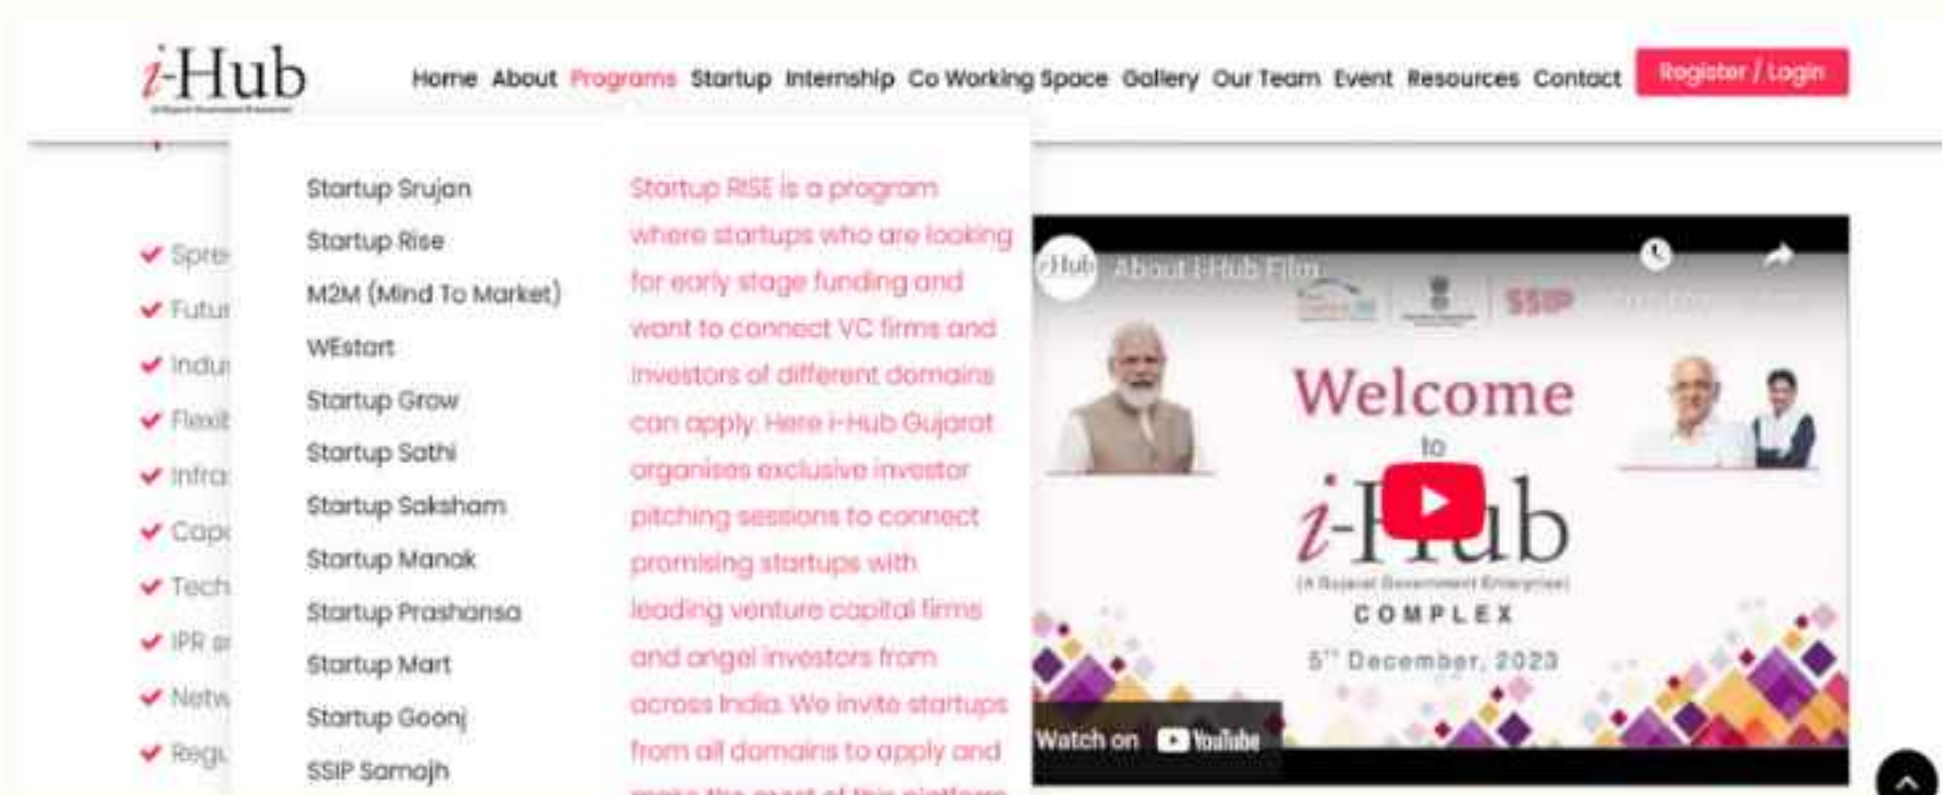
i-Hub
(A Gujarat Government Enterprise)

Home About Programs Startup Internship Co Working Space Gallery Our Team Event Resources Contact Register / Login

Spre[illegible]
Futu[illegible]
Indu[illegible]
Flexi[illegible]
Infra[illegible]
Cap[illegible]
Tech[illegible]
IPR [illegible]
Netw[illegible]
Regu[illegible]

Startup Srujan
Startup Rise
M2M (Mind To Market)
WEstart
Startup Grow
Startup Sathi
Startup Saksham
Startup Manak
Startup Prashansa
Startup Mart
Startup Goonj
SSIP Samajh

Startup RISE is a program where startups who are looking for early stage funding and want to connect VC firms and investors of different domains can apply. Here i-Hub Gujarat organises exclusive investor pitching sessions to connect promising startups with leading venture capital firms and angel investors from across India. We invite startups from all domains to apply and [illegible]

i-Hub About i-Hub Film

SSIP

Welcome to i-Hub
(A Gujarat Government Enterprise)
COMPLEX
5th December, 2023

Watch on YouTube